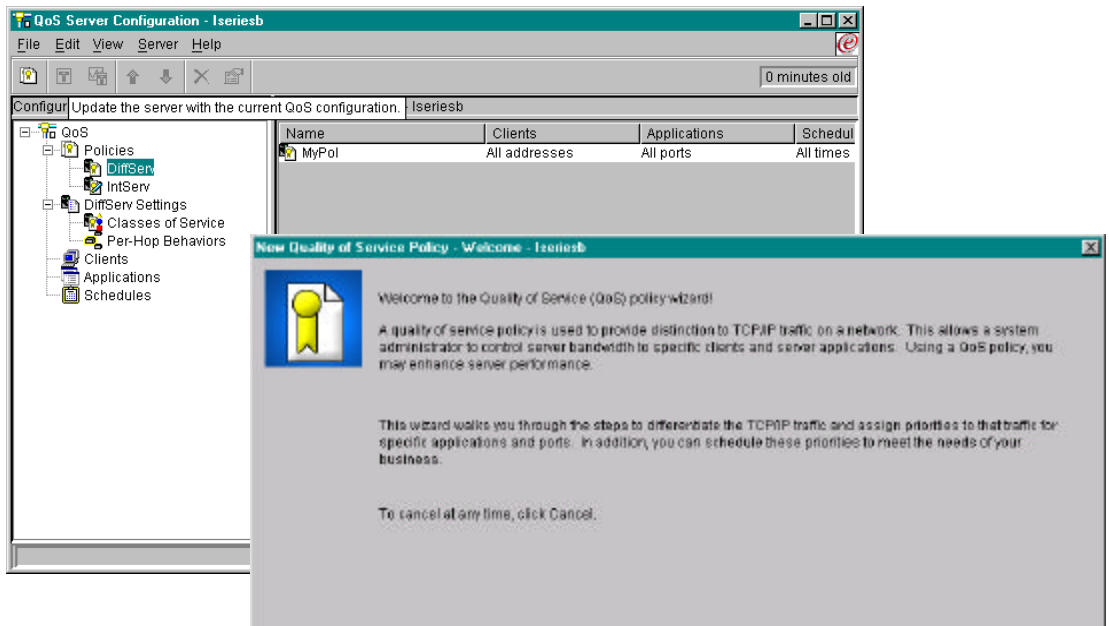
QoS Server Configuration - Iseriesb

File Edit View Server Help

0 minutes old

Configur Update the server with the current QoS configuration. - Iseriesb

QoS
Policies
DiffServ
IntServ
DiffServ Settings
Classes of Service
Per-Hop Behaviors
Clients
Applications
Schedules

| Name | Clients | Applications | Schedul |
|---|---|---|---|
| MyPol | All addresses | All ports | All times |

New Quality of Service Policy - Welcome - Iseriesb

Welcome to the Quality of Service (QoS) policy wizard!

A quality of service policy is used to provide distinction to TCP/IP traffic on a network. This allows a system administrator to control server bandwidth to specific clients and server applications. Using a QoS policy, you may enhance server performance.

This wizard walks you through the steps to differentiate the TCP/IP traffic and assign priorities to that traffic for specific applications and ports. In addition, you can schedule these priorities to meet the needs of your business.

To cancel at any time, click Cancel.